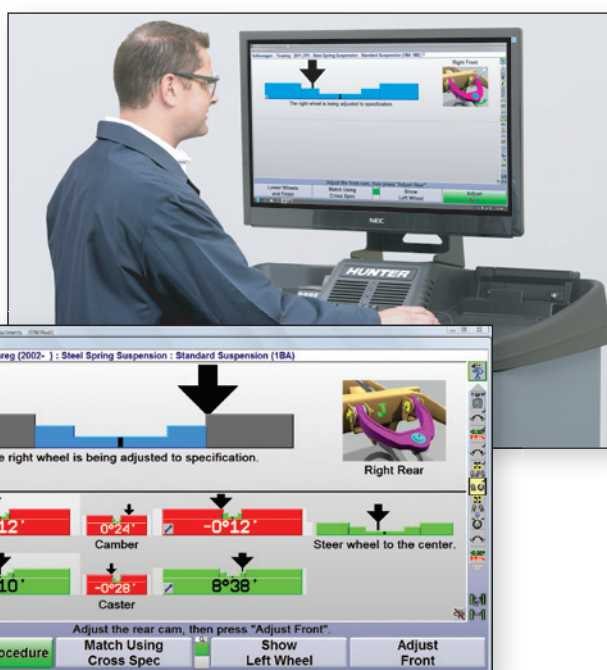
Right Front

The right wheel is being adjusted to specification.

Adjust the front cam, then press "Adjust Rear".

Lower Wheels and Finish

Match Using Cross Spec

Show Left Wheel

Adjust Rear

NEC

HUNTER

reg (2002- ) : Steel Spring Suspension : Standard Suspension (1BA)

e right wheel is being adjusted to specification.

Right Rear

12'

0°24'

-0°12'

Camber

Steer wheel to the center.

10'

-0°28'

8°38'

Caster

Adjust the rear cam, then press "Adjust Front".

ocedure

Match Using Cross Spec

Show Left Wheel

Adjust Front